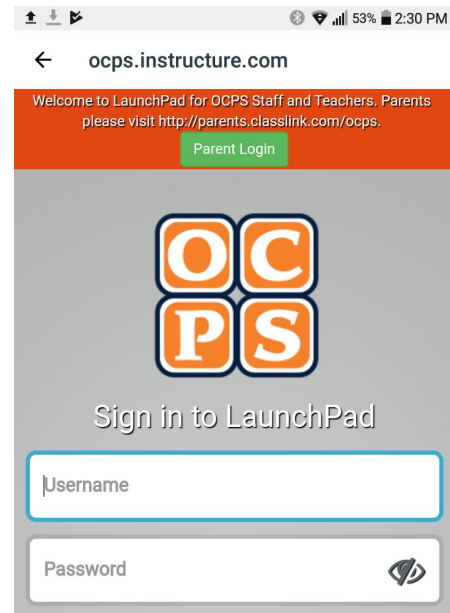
53% 2:30 PM

ocps.instructure.com

Welcome to LaunchPad for OCPS Staff and Teachers. Parents please visit http://parents.classlink.com/ocps.

Parent Login

OC
PS

Sign in to LaunchPad

Username

Password